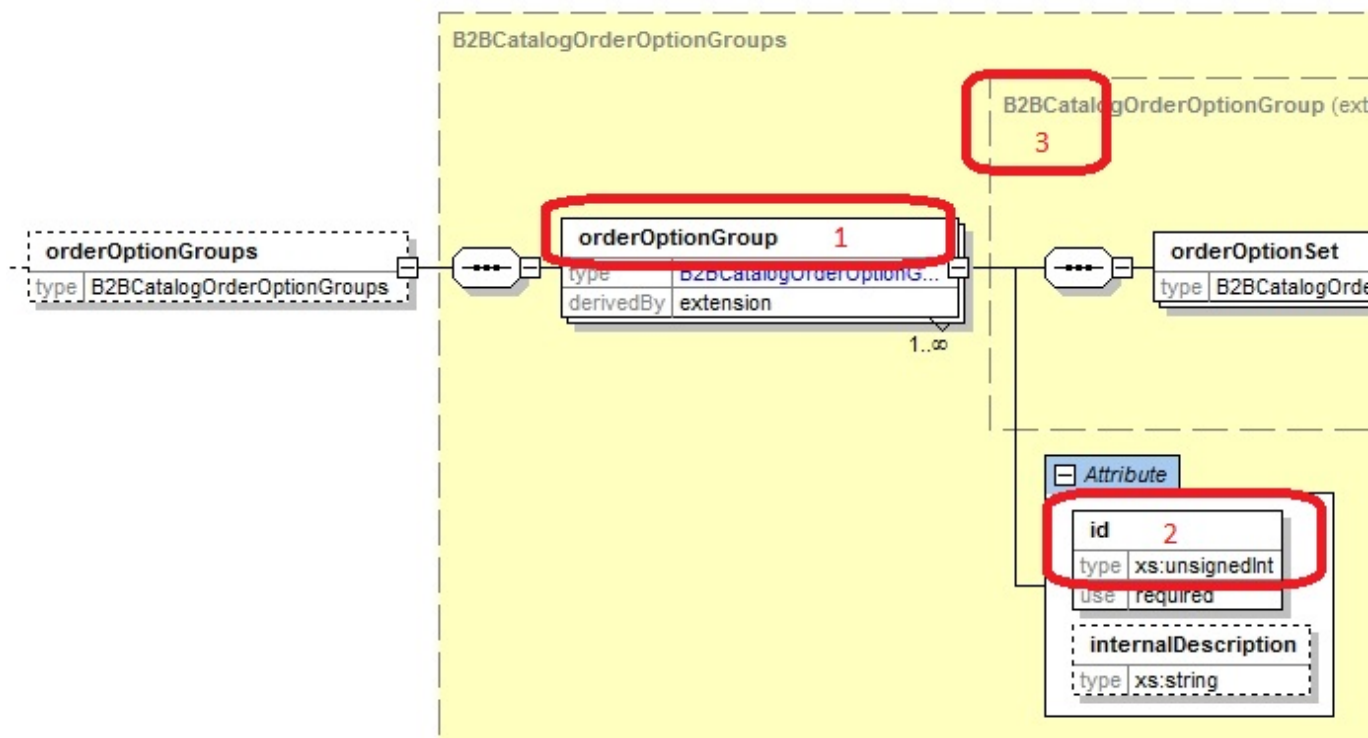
B2BCatalogOrderOptionGroups

B2BCatalogOrderOptionGroup (ext

3

orderOptionGroups
type B2BCatalogOrderOptionGroups

orderOptionGroup 1
type B2BCatalogOrderOptionG...
derivedBy extension
1..∞

orderOptionSet
type B2BCatalogOrde

Attribute

id 2
type xs:unsignedInt
use required

internalDescription
type xs:string